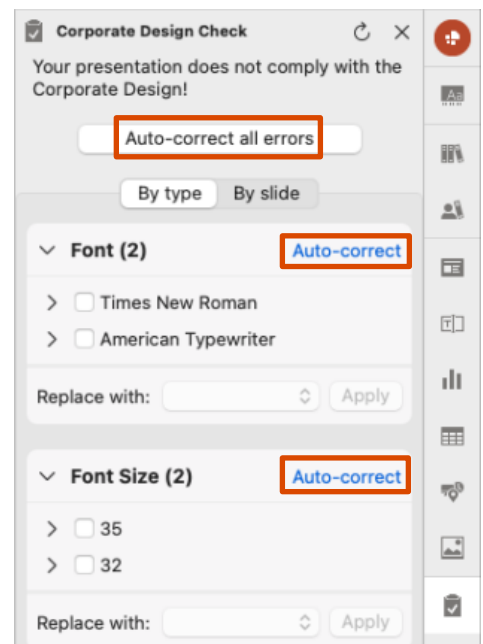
Corporate Design Check

Your presentation does not comply with the Corporate Design!

Auto-correct all errors

By type By slide

Font (2) Auto-correct

Times New Roman

American Typewriter

Replace with: Apply

Font Size (2) Auto-correct

35

32

Replace with: Apply